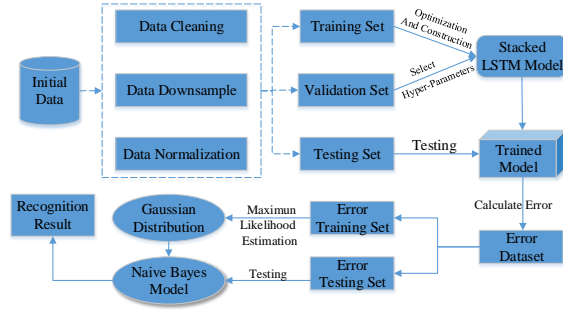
Initial Data

Data Cleaning

Data Downsample

Data Normalization

Training Set

Validation Set

Testing Set

Optimization And Construction

Select Hyper-Parameters

Stacked LSTM Model

Testing

Trained Model

Calculate Error

Error Dataset

Error Training Set

Error Testing Set

Maximun Likelihood Estimation

Testing

Gaussian Distribution

Naive Bayes Model

Recognition Result